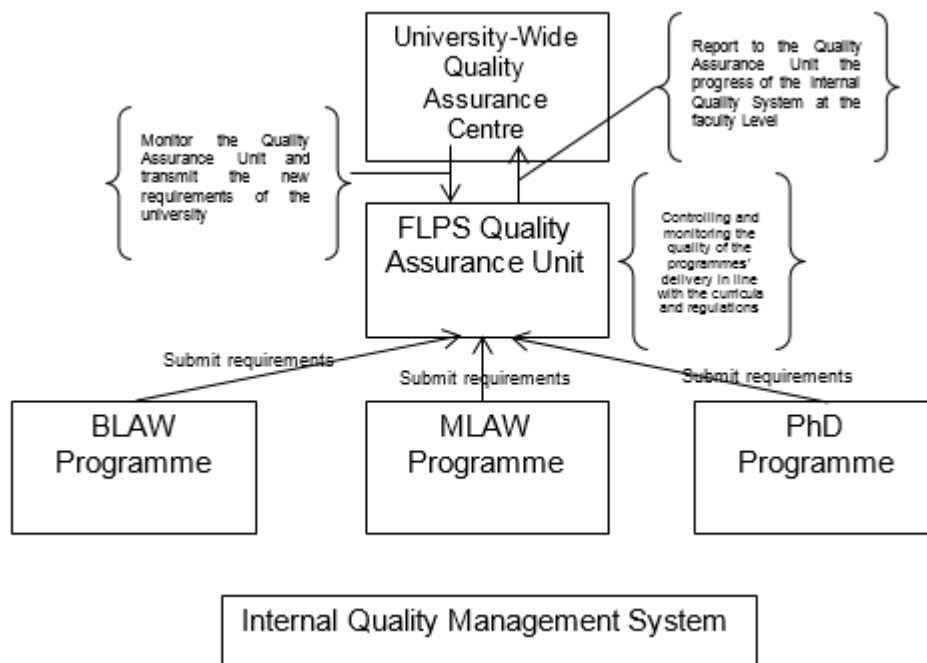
University-Wide Quality Assurance Centre

Report to the Quality Assurance Unit the progress of the Internal Quality System at the faculty Level

Monitor the Quality Assurance Unit and transmit the new requirements of the university

FLPS Quality Assurance Unit

Controlling and monitoring the quality of the programmes' delivery in line with the curricula and regulations

Submit requirements

Submit requirements

Submit requirements

BLAW Programme

MLAW Programme

PhD Programme

Internal Quality Management System